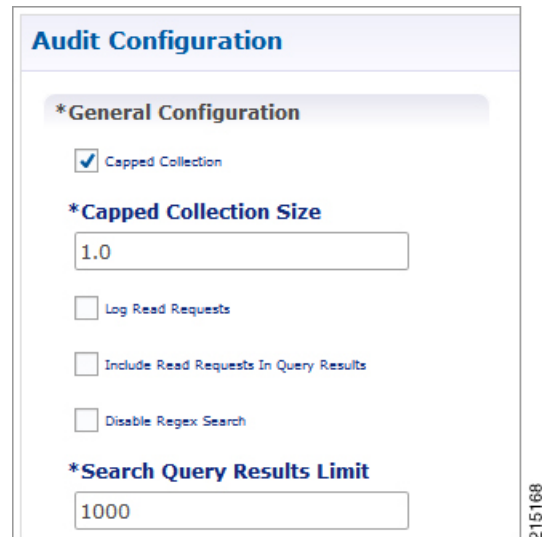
Audit Configuration

*General Configuration

Capped Collection

*Capped Collection Size

1.0

Log Read Requests

Include Read Requests In Query Results

Disable Regex Search

*Search Query Results Limit

1000

215168